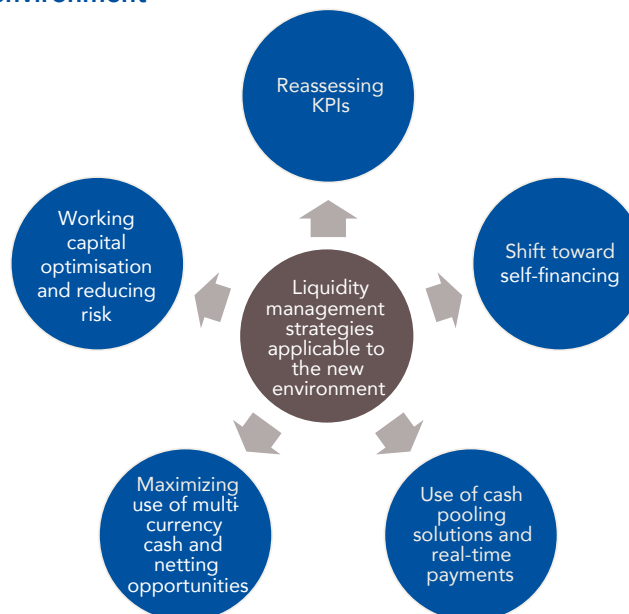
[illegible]nvironment

Reassessing KPIs

Working capital optimisation and reducing risk

Liquidity management strategies applicable to the new environment

Shift toward self-financing

Maximizing use of multi-currency cash and netting opportunities

Use of cash pooling solutions and real-time payments